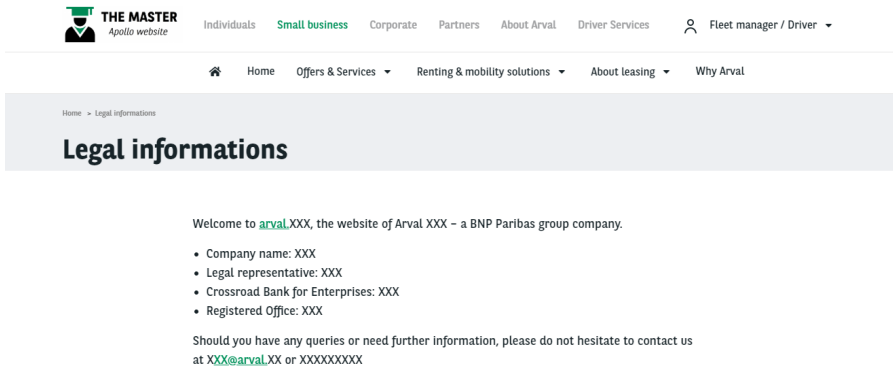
THE MASTER
Apollo website

Individuals Small business Corporate Partners About Arval Driver Services Fleet manager / Driver

Home Offers & Services Renting & mobility solutions About leasing Why Arval

Home > Legal informations

Legal informations

Welcome to arval.XXX, the website of Arval XXX – a BNP Paribas group company.

- Company name: XXX
- Legal representative: XXX
- Crossroad Bank for Enterprises: XXX
- Registered Office: XXX

Should you have any queries or need further information, please do not hesitate to contact us at XXX@arval.XX or XXXXXXXXX